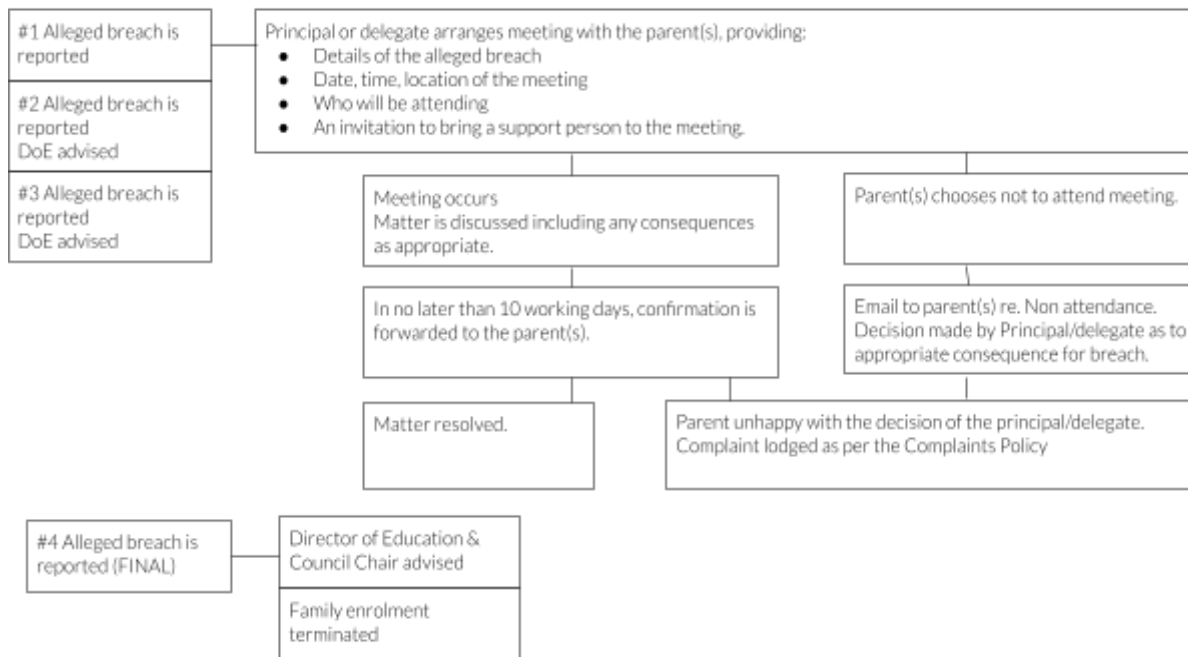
#1 Alleged breach is reported

#2 Alleged breach is reported
DoE advised

#3 Alleged breach is reported
DoE advised

Principal or delegate arranges meeting with the parent(s), providing:
- Details of the alleged breach
- Date, time, location of the meeting
- Who will be attending
- An invitation to bring a support person to the meeting.

Meeting occurs
Matter is discussed including any consequences as appropriate.

Parent(s) chooses not to attend meeting.

In no later than 10 working days, confirmation is forwarded to the parent(s).

Email to parent(s) re. Non attendance.
Decision made by Principal/delegate as to appropriate consequence for breach.

Matter resolved.

Parent unhappy with the decision of the principal/delegate.
Complaint lodged as per the Complaints Policy

#4 Alleged breach is reported (FINAL)

Director of Education & Council Chair advised

Family enrolment terminated